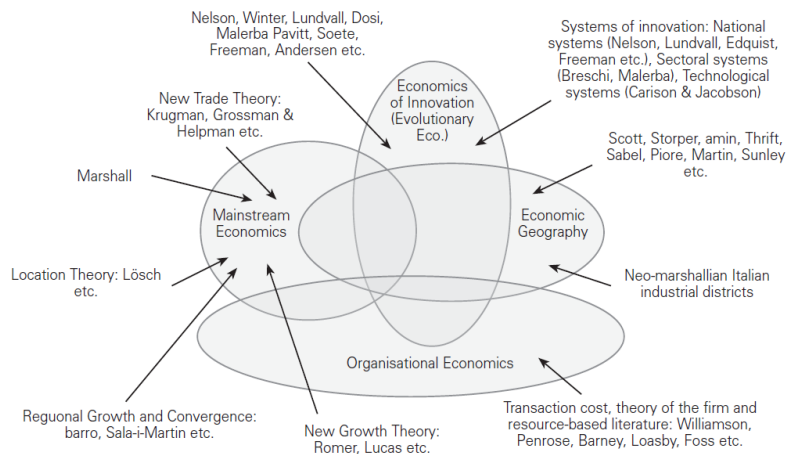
Nelson, Winter, Lundvall, Dosi, Malerba Pavitt, Soete, Freeman, Andersen etc.

Systems of innovation: National systems (Nelson, Lundvall, Edquist, Freeman etc.), Sectoral systems (Breschi, Malerba), Technological systems (Carison & Jacobson)

New Trade Theory: Krugman, Grossman & Helpman etc.

Economics of Innovation (Evolutionary Eco.)

Scott, Storper, amin, Thrift, Sabel, Piore, Martin, Sunley etc.

Marshall

Mainstream Economics

Economic Geography

Location Theory: Lösch etc.

Neo-marshallian Italian industrial districts

Organisational Economics

Reguonal Growth and Convergence: barro, Sala-i-Martin etc.

New Growth Theory: Romer, Lucas etc.

Transaction cost, theory of the firm and resource-based literature: Williamson, Penrose, Barney, Loasby, Foss etc.